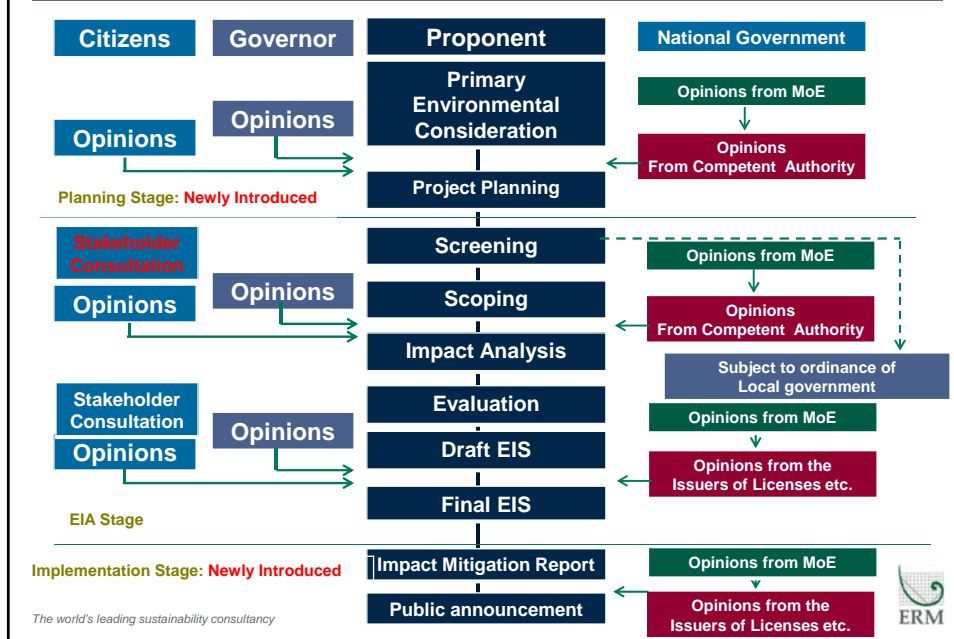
Citizens

Governor

Proponent

National Government

Primary Environmental Consideration

Opinions

Opinions

Opinions from MoE

Opinions From Competent Authority

Project Planning

Planning Stage: Newly Introduced

Stakeholder Consultation

Screening

Opinions from MoE

Opinions

Opinions

Scoping

Opinions From Competent Authority

Impact Analysis

Subject to ordinance of Local government

Stakeholder Consultation

Evaluation

Opinions from MoE

Opinions

Opinions

Draft EIS

Opinions from the Issuers of Licenses etc.

Final EIS

EIA Stage

Implementation Stage: Newly Introduced

Impact Mitigation Report

Opinions from MoE

Public announcement

Opinions from the Issuers of Licenses etc.

The world's leading sustainability consultancy

ERM